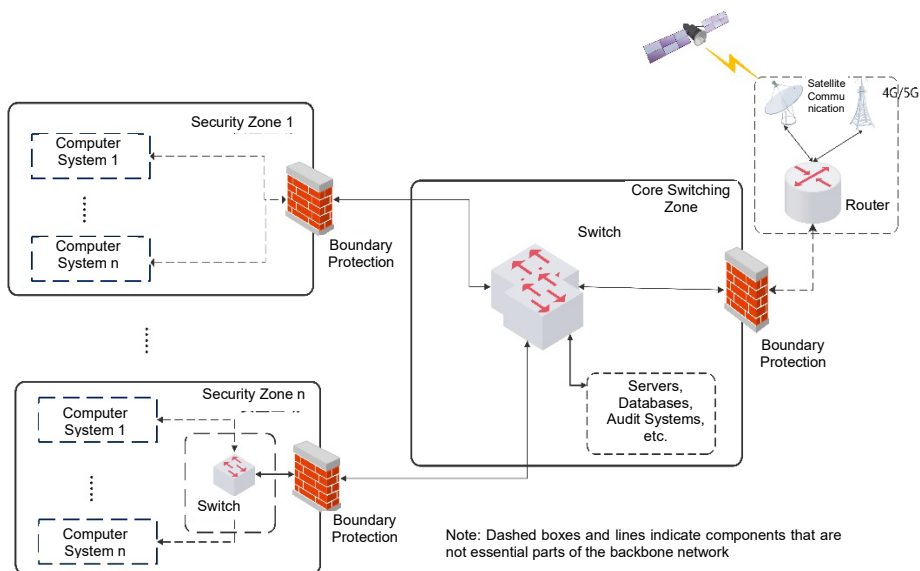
Satellite Communication

4G/5G

Router

Security Zone 1

Computer System 1

Computer System n

Boundary Protection

Core Switching Zone

Switch

Boundary Protection

Servers, Databases, Audit Systems, etc.

Security Zone n

Computer System 1

Switch

Computer System n

Boundary Protection

Note: Dashed boxes and lines indicate components that are not essential parts of the backbone network